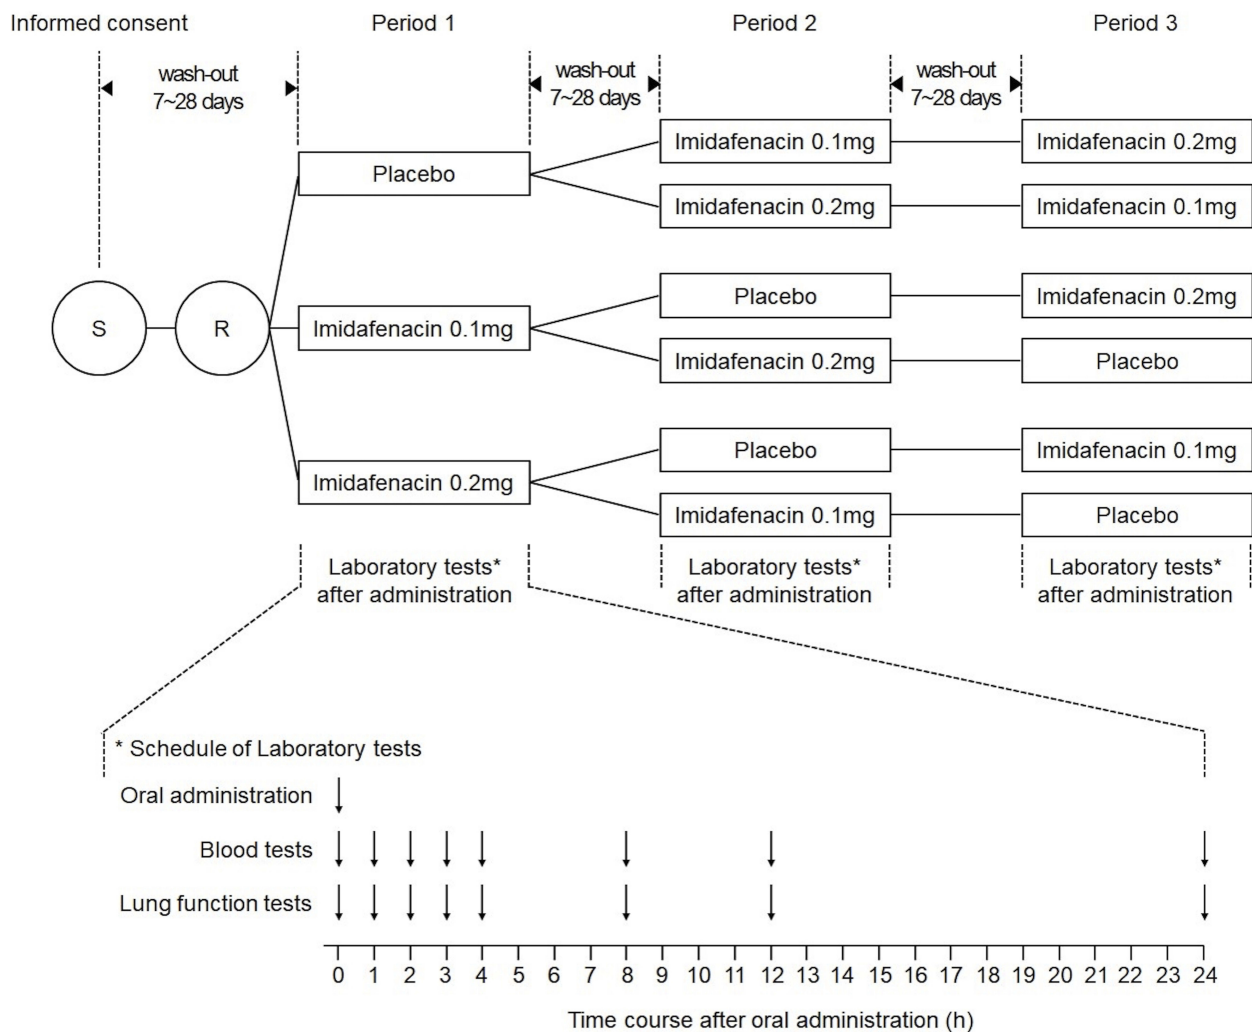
Informed consent

Period 1

Period 2

Period 3

wash-out
7~28 days

wash-out
7~28 days

wash-out
7~28 days

S

R

Placebo

Imidafenacin 0.1mg

Imidafenacin 0.2mg

Imidafenacin 0.1mg

Imidafenacin 0.2mg

Placebo

Imidafenacin 0.2mg

Placebo

Imidafenacin 0.1mg

Imidafenacin 0.2mg

Imidafenacin 0.1mg

Imidafenacin 0.2mg

Placebo

Imidafenacin 0.1mg

Placebo

Laboratory tests*
after administration

Laboratory tests*
after administration

Laboratory tests*
after administration

* Schedule of Laboratory tests

Oral administration

Blood tests

Lung function tests

0 1 2 3 4 5 6 7 8 9 10 11 12 13 14 15 16 17 18 19 20 21 22 23 24

Time course after oral administration (h)